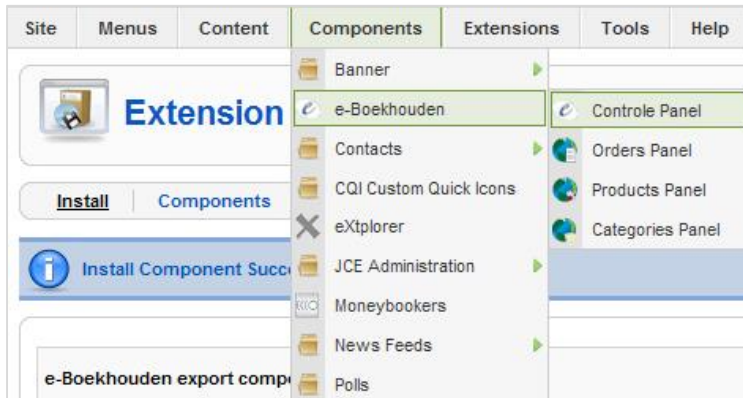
Site Menus Content Components Extensions Tools Help

Extension

Install Components

Install Component Succ

e-Boekhouden export comp

Banner
e-Boekhouden
Contacts
CQI Custom Quick Icons
eXtplorer
JCE Administration
Moneybookers
News Feeds
Polls

Controle Panel
Orders Panel
Products Panel
Categories Panel